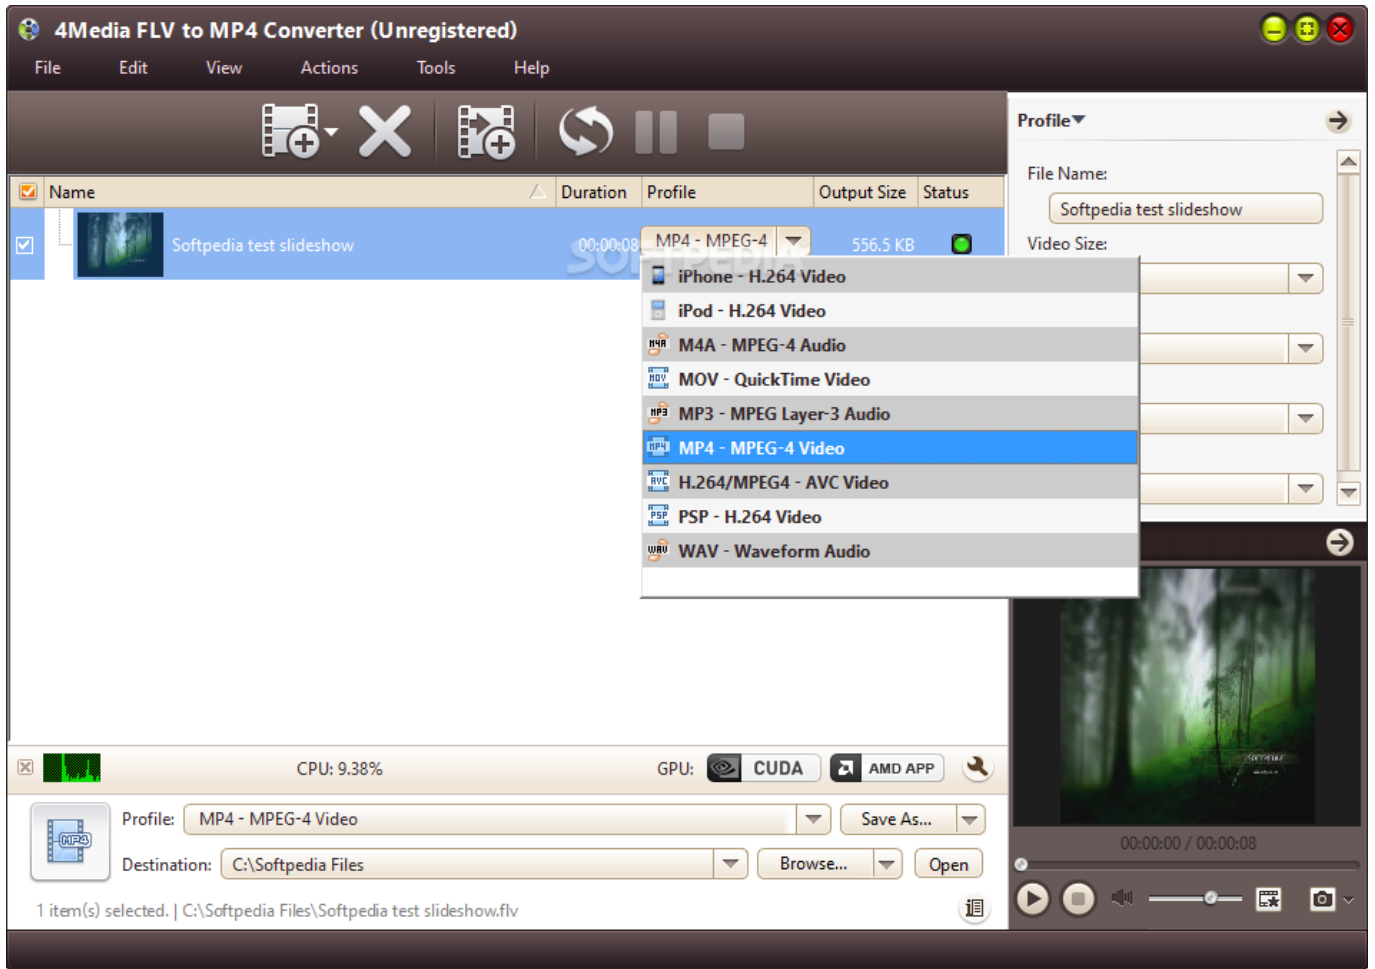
4Media FLV to MP4 Converter (Unregistered)

File Edit View Actions Tools Help

Name Duration Profile Output Size Status

Softpedia test slideshow 00:00:08 MP4 - MPEG-4 556.5 KB

iPhone - H.264 Video
iPod - H.264 Video
M4A - MPEG-4 Audio
MOV - QuickTime Video
MP3 - MPEG Layer-3 Audio
MP4 - MPEG-4 Video
H.264/MPEG4 - AVC Video
PSP - H.264 Video
WAV - Waveform Audio

Profile

File Name:

Softpedia test slideshow

Video Size:

CPU: 9.38%

GPU: CUDA AMD APP

Profile: MP4 - MPEG-4 Video

Save As...

Destination: C:\Softpedia Files

Browse... Open

1 item(s) selected. | C:\Softpedia Files\Softpedia test slideshow.flv

00:00:00 / 00:00:08